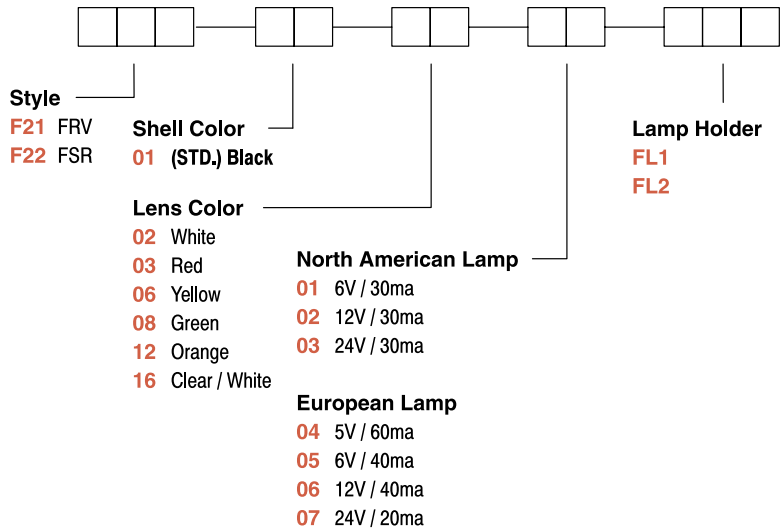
Style
F21 FRV
F22 FSR

Shell Color
01 (STD.) Black

Lens Color
02 White
03 Red
06 Yellow
08 Green
12 Orange
16 Clear / White

North American Lamp
01 6V / 30ma
02 12V / 30ma
03 24V / 30ma

European Lamp
04 5V / 60ma
05 6V / 40ma
06 12V / 40ma
07 24V / 20ma

Lamp Holder
FL1
FL2